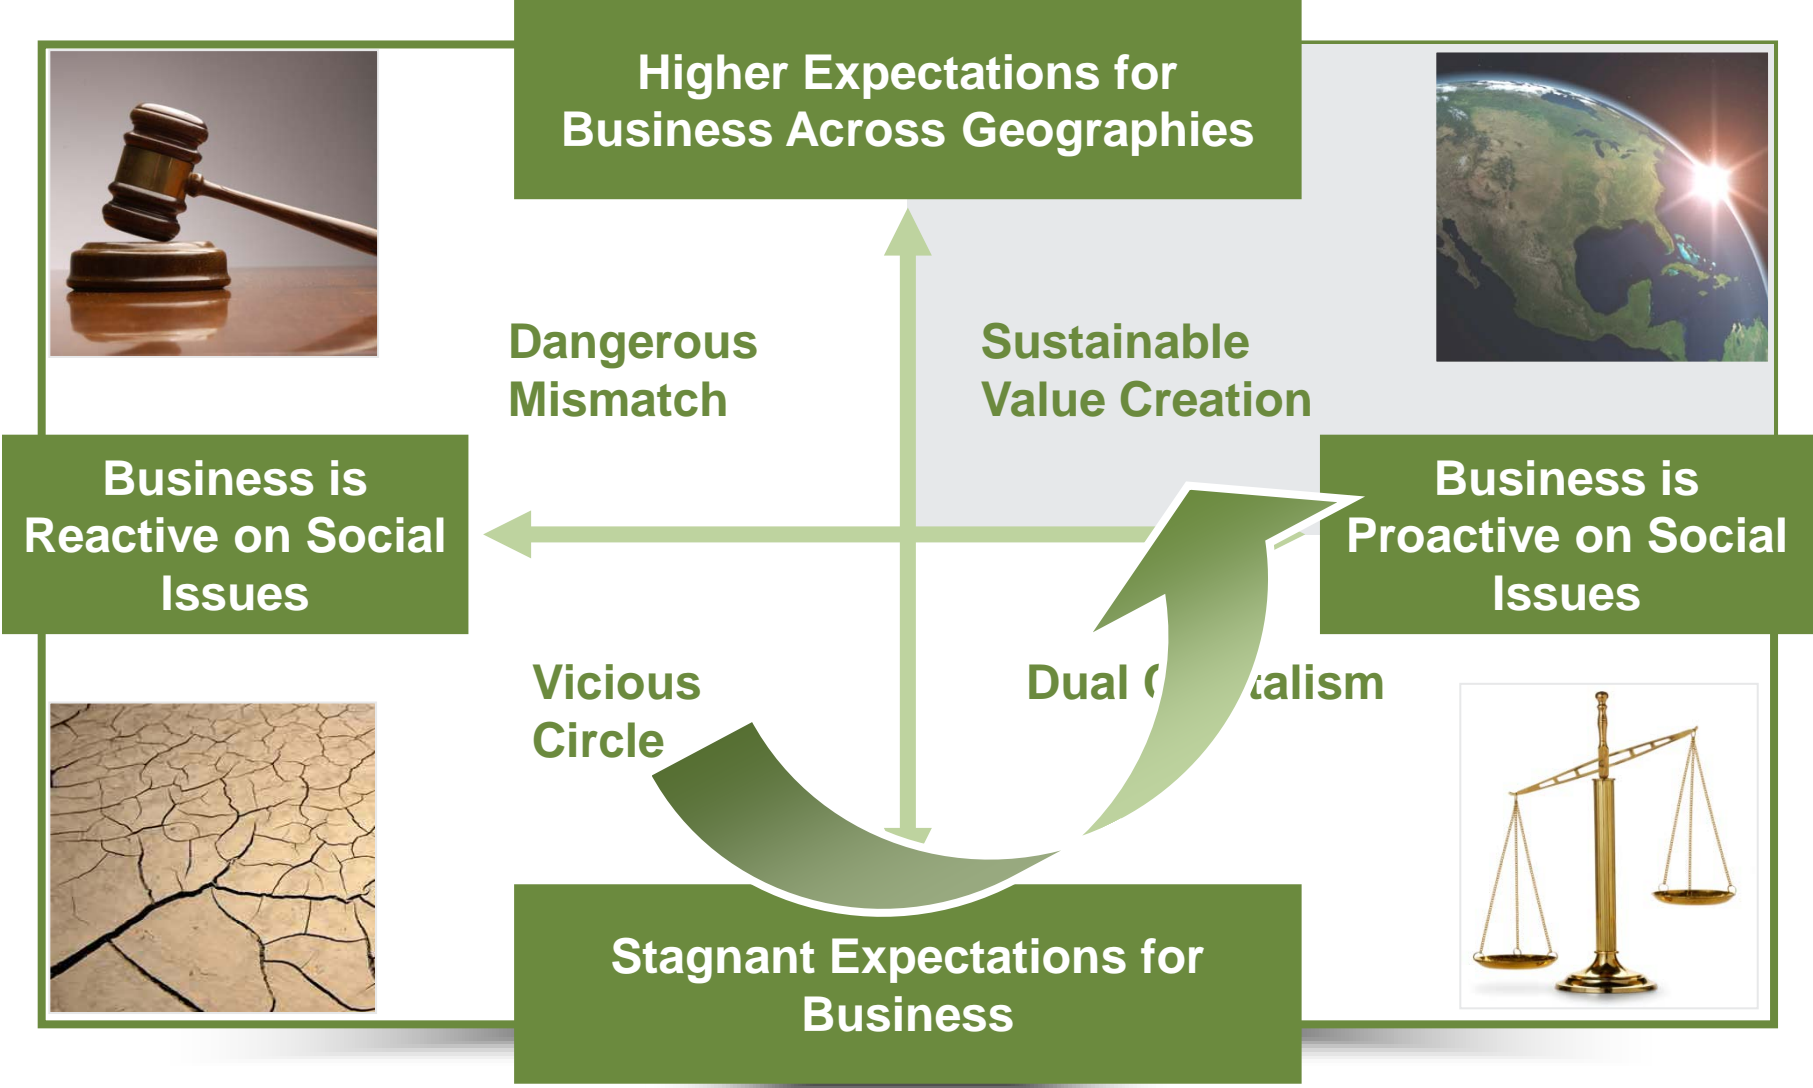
Higher Expectations for Business Across Geographies

Dangerous Mismatch

Sustainable Value Creation

Business is Reactive on Social Issues

Business is Proactive on Social Issues

Vicious Circle

Dual C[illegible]talism

Stagnant Expectations for Business